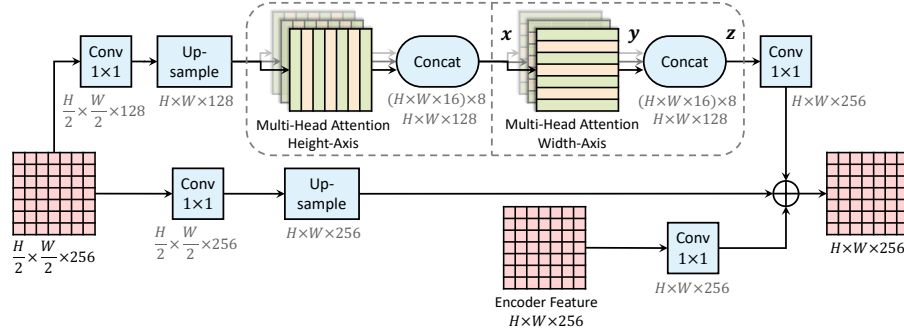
Conv 1×1

Up-sample

$\frac{H}{2}\times\frac{W}{2}\times128$

$H\times W\times128$

Concat

$(H\times W\times16)\times8$
$H\times W\times128$

Multi-Head Attention
Height-Axis

$\boldsymbol{x}$

$\boldsymbol{y}$

Concat

$\boldsymbol{z}$

$(H\times W\times16)\times8$
$H\times W\times128$

Multi-Head Attention
Width-Axis

Conv 1×1

$H\times W\times256$

$\frac{H}{2}\times\frac{W}{2}\times256$

Conv 1×1

$\frac{H}{2}\times\frac{W}{2}\times256$

Up-sample

$H\times W\times256$

Conv 1×1

$H\times W\times256$

Encoder Feature
$H\times W\times256$

$H\times W\times256$